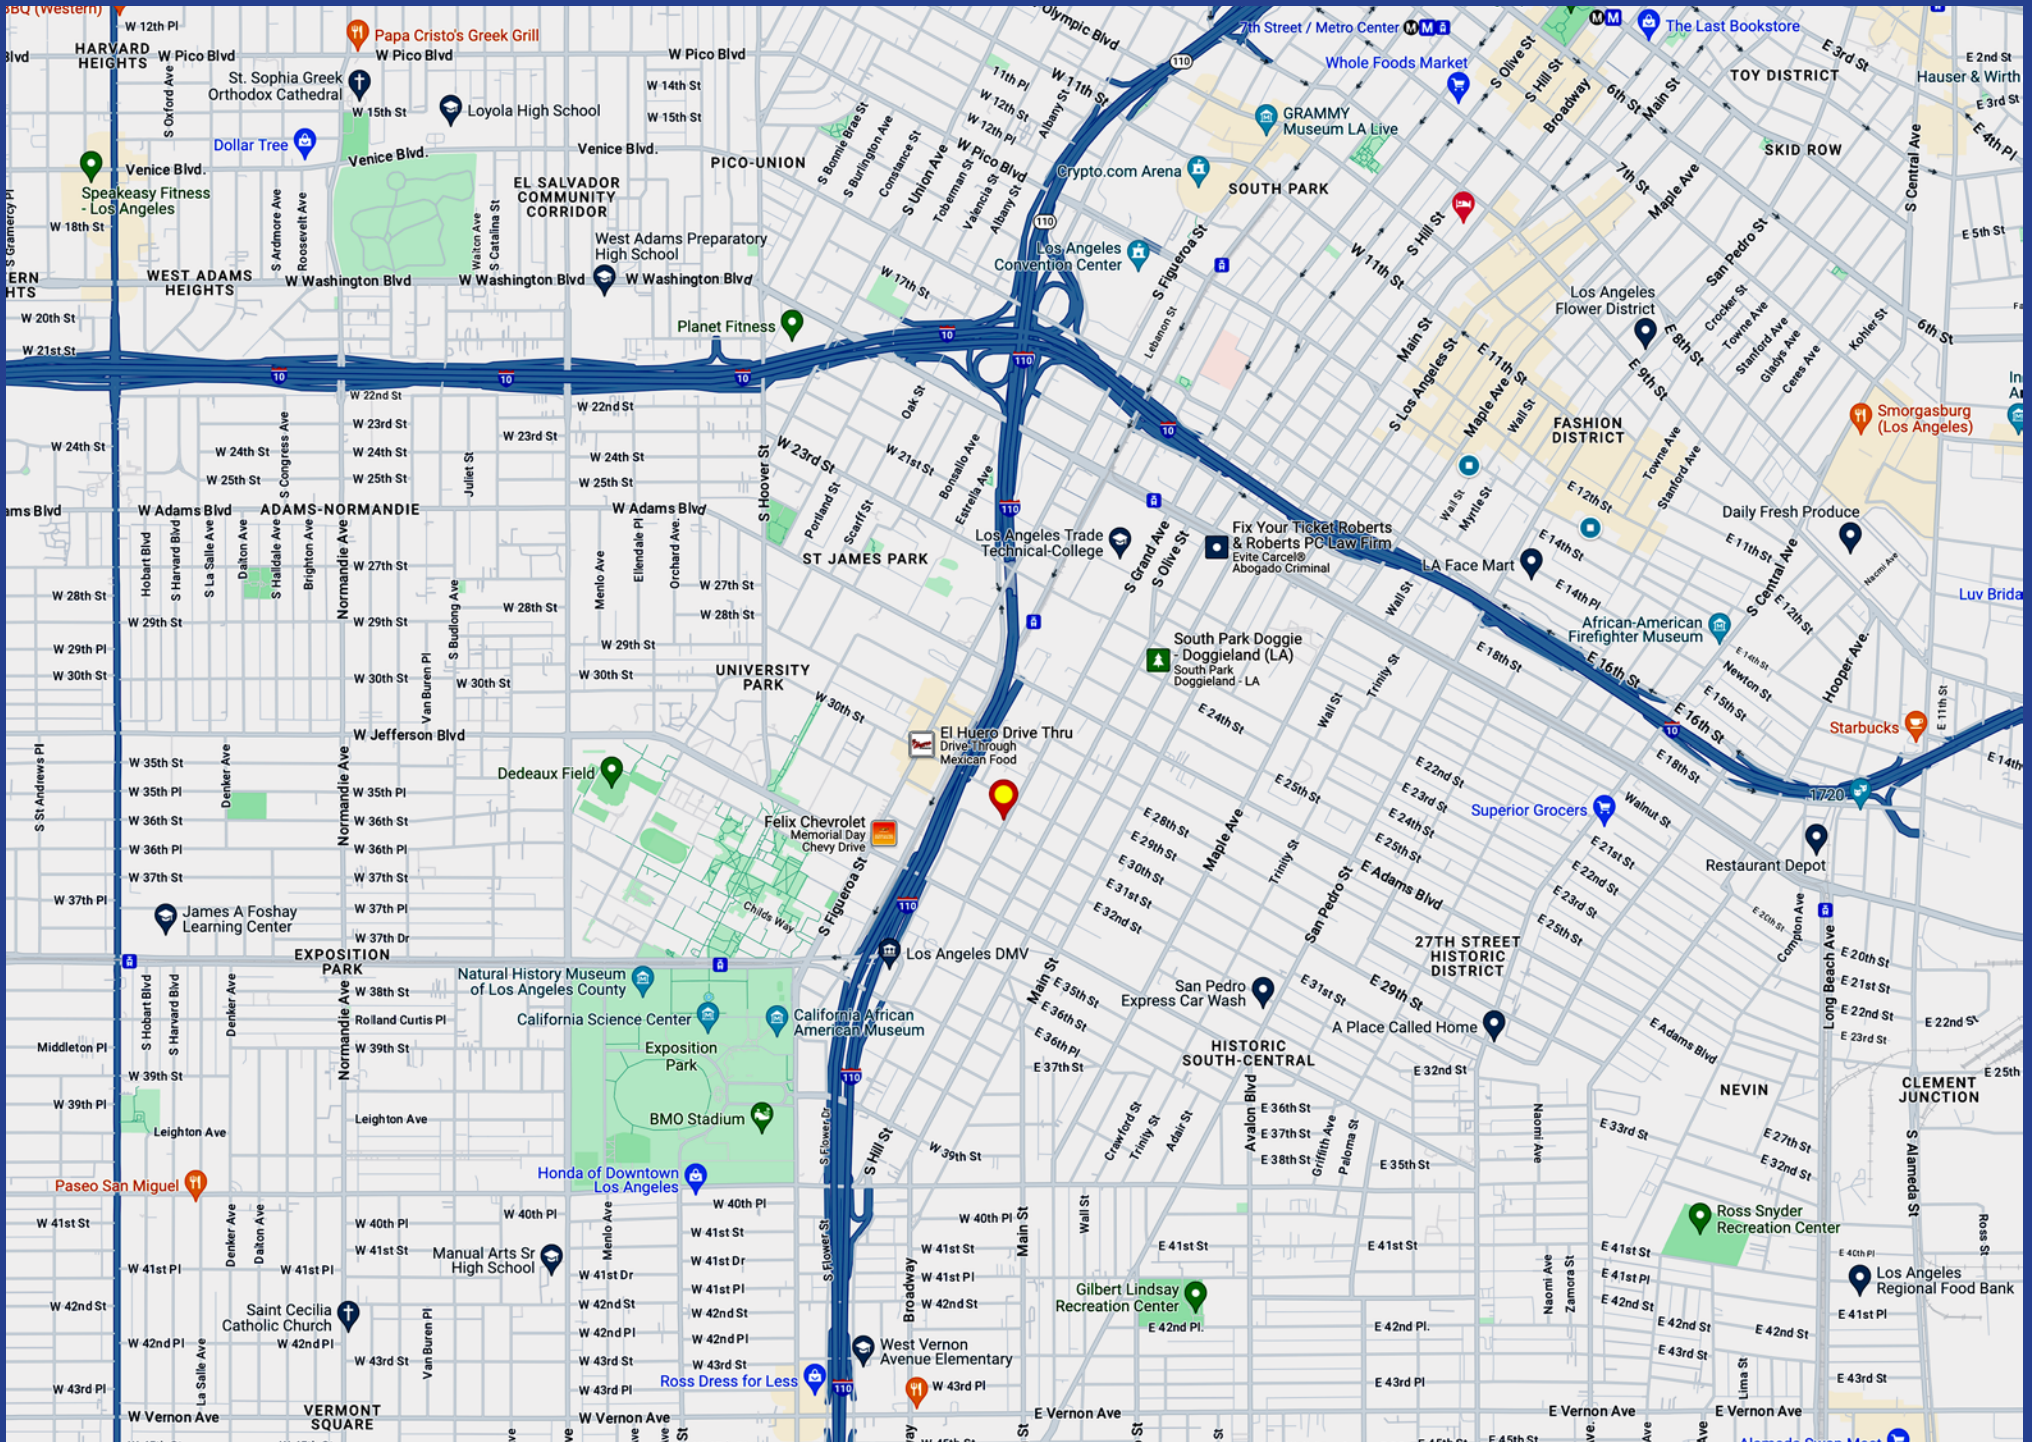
BQ (Western)
W 12th Pl
HARVARD HEIGHTS
W Pico Blvd
Papa Cristo's Greek Grill
W Pico Blvd
Olympic Blvd
7th Street / Metro Center
The Last Bookstore
E 3rd St
E 2nd St
Whole Foods Market
TOY DISTRICT
Hauser & Wirth
St. Sophia Greek Orthodox Cathedral
W 14th St
Loyola High School
W 15th St
W 15th St
GRAMMY Museum LA Live
SKID ROW
Dollar Tree
Venice Blvd.
Venice Blvd.
Venice Blvd.
PICO-UNION
Crypto.com Arena
SOUTH PARK
Speakeasy Fitness - Los Angeles
EL SALVADOR COMMUNITY CORRIDOR
W 18th St
West Adams Preparatory High School
Los Angeles Convention Center
E 5th St
WEST ADAMS HEIGHTS
W Washington Blvd
W Washington Blvd
W Washington Blvd
W 17th St
Los Angeles Flower District
W 20th St
Planet Fitness
6th St
W 21st St
W 22nd St
W 22nd St
Smorgasburg (Los Angeles)
W 23rd St
W 23rd St
FASHION DISTRICT
W 24th St
W 24th St
W 24th St
W 25th St
W 25th St
W 25th St
W Adams Blvd
ADAMS-NORMANDIE
W Adams Blvd
Daily Fresh Produce
Los Angeles Trade Technical College
Fix Your Ticket Roberts & Roberts PC Law Firm
Evite Carcel® Abogado Criminal
W 27th St
ST JAMES PARK
W 27th St
LA Face Mart
W 28th St
W 28th St
W 28th St
Luv Brida
W 29th St
W 29th St
W 29th St
W 29th Pl
South Park Doggie - Doggieland (LA)
South Park Doggieland - LA
African-American Firefighter Museum
W 30th St
W 30th St
W 30th St
W 30th St
UNIVERSITY PARK
W Jefferson Blvd
El Huero Drive Thru
Drive-Through Mexican Food
Starbucks
W 35th St
Dedeaux Field
W 35th Pl
W 35th Pl
Felix Chevrolet Memorial Day Chevy Drive
Superior Grocers
W 36th St
W 36th St
W 36th Pl
W 36th Pl
Restaurant Depot
W 37th St
W 37th St
W 37th Pl
W 37th Pl
James A Foshay Learning Center
W 37th Dr
EXPOSITION PARK
Los Angeles DMV
27TH STREET HISTORIC DISTRICT
Natural History Museum of Los Angeles County
W 38th St
San Pedro Express Car Wash
Rolland Curtis Pl
California Science Center
California African American Museum
Middleton Pl
W 39th St
Exposition Park
A Place Called Home
HISTORIC SOUTH-CENTRAL
W 39th St
NEVIN
CLEMENT JUNCTION
W 39th Pl
BMO Stadium
Leighton Ave
Leighton Ave
W 39th St
Paseo San Miguel
Honda of Downtown Los Angeles
Ross Snyder Recreation Center
W 40th Pl
W 40th Pl
W 40th Pl
W 41st St
W 40th Pl
W 41st St
W 41st St
E 41st St
E 41st St
Manual Arts Sr High School
W 41st Pl
W 41st Pl
W 41st Dr
W 41st Dr
Los Angeles Regional Food Bank
Gilbert Lindsay Recreation Center
W 42nd St
Saint Cecilia Catholic Church
W 42nd St
W 42nd St
W 42nd St
E 42nd Pl.
E 42nd Pl.
W 42nd Pl
W 42nd Pl
W 42nd Pl
West Vernon Avenue Elementary
W 43rd St
W 43rd St
W 43rd St
W 43rd Pl
Ross Dress for Less
W 43rd Pl
W 43rd Pl
E 43rd Pl
W Vernon Ave
VERMONT SQUARE
W Vernon Ave
E Vernon Ave
E Vernon Ave
E Vernon Ave